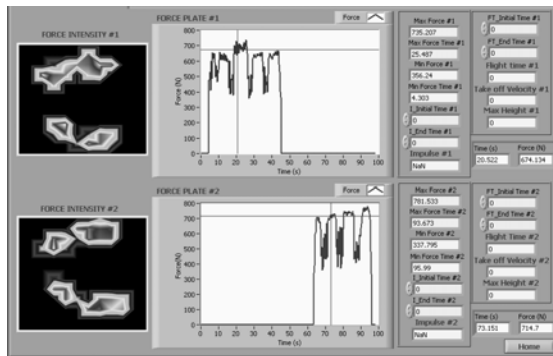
FORCE INTENSITY #1

FORCE PLATE #1

Force

800
700
600
500
400
300
200
100
0

Force (N)

0 10 20 30 40 50 60 70 80 90 100

Time (s)

Max Force #1
735.207
Max Force Time #1
25.487
Min Force #1
356.24
Min Force Time #1
4.303
I_Initial Time #1
0
I_End Time #1
0
Impulse #1
NaN

FT_Initial Time #1
0
FT_End Time #1
0
Flight time #1
0
Take off Velocity #1
0
Max Height #1
0

Time (s)
20.522
Force (N)
674.134

FORCE INTENSITY #2

FORCE PLATE #2

Force

800
700
600
500
400
300
200
100
0

Force(N)

0 10 20 30 40 50 60 70 80 90 100

Time (s)

Max Force #2
781.533
Max Force Time #2
93.673
Min Force #2
337.795
Min Force Time #2
95.99
I_Initial Time #2
0
I_End Time #2
0
Impulse #2
NaN

FT_Initial Time #2
0
FT_End Time #2
0
Flight Time #2
0
Take off Velocity #2
0
Max Height #2
0

Time (s)
73.151
Force (N)
714.7

Home